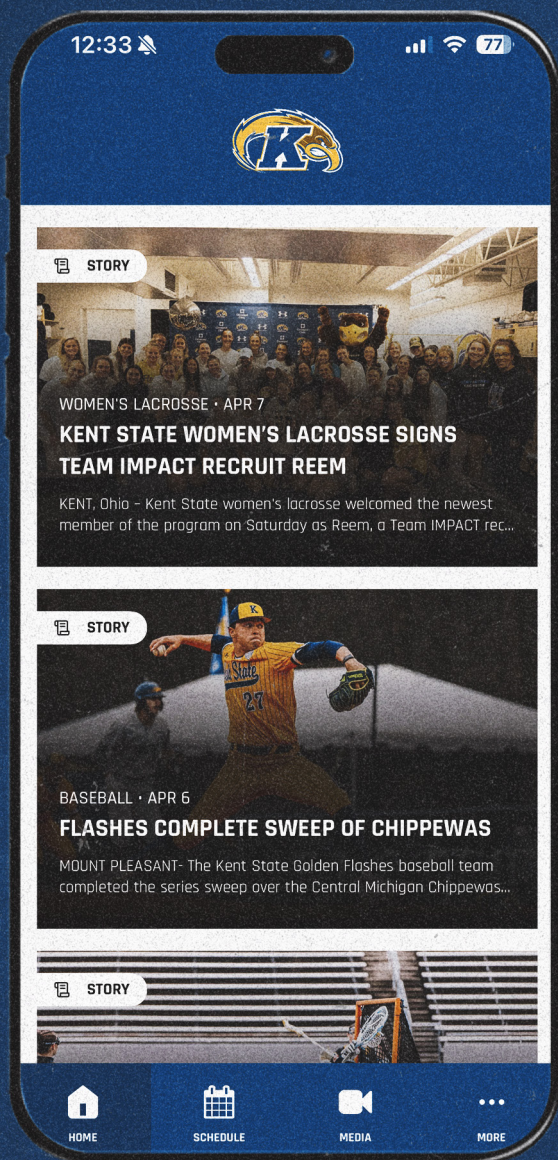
12:33

77

K

STORY

WOMEN'S LACROSSE • APR 7

KENT STATE WOMEN'S LACROSSE SIGNS TEAM IMPACT RECRUIT REEM

KENT, Ohio – Kent State women's lacrosse welcomed the newest member of the program on Saturday as Reem, a Team IMPACT rec...

STORY

K

State

27

BASEBALL • APR 6

FLASHES COMPLETE SWEEP OF CHIPPEWAS

MOUNT PLEASANT- The Kent State Golden Flashes baseball team completed the series sweep over the Central Michigan Chippewas...

STORY

HOME

SCHEDULE

MEDIA

MORE